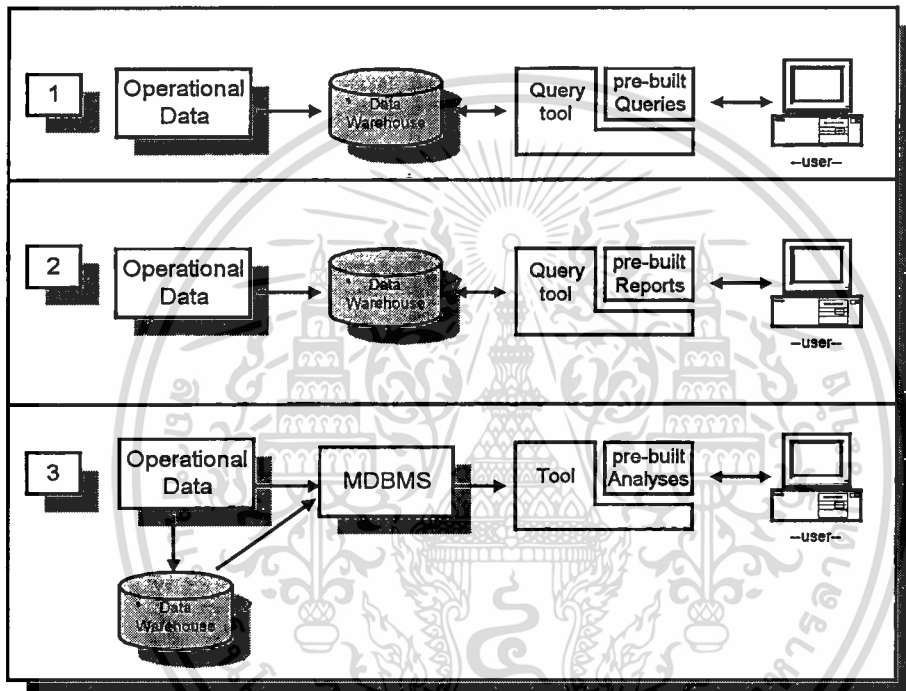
1

Operational Data

Data Warehouse

Query tool

pre-built Queries

--user--

2

Operational Data

Data Warehouse

Query tool

pre-built Reports

--user--

3

Operational Data

MDBMS

Tool

pre-built Analyses

--user--

Data Warehouse